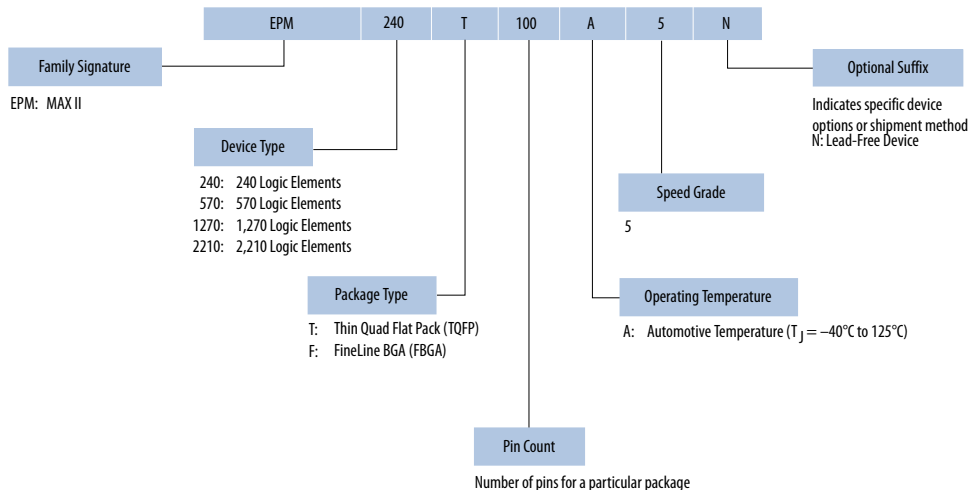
| EPM | 240 | T | 100 | A | 5 | N |
|---|---|---|---|---|---|---|

Family Signature

EPM: MAX II

Device Type

240: 240 Logic Elements
570: 570 Logic Elements
1270: 1,270 Logic Elements
2210: 2,210 Logic Elements

Package Type

T: Thin Quad Flat Pack (TQFP)
F: FineLine BGA (FBGA)

Pin Count

Number of pins for a particular package

Optional Suffix

Indicates specific device options or shipment method
N: Lead-Free Device

Speed Grade

5

Operating Temperature

A: Automotive Temperature ($T_J$ = –40°C to 125°C)